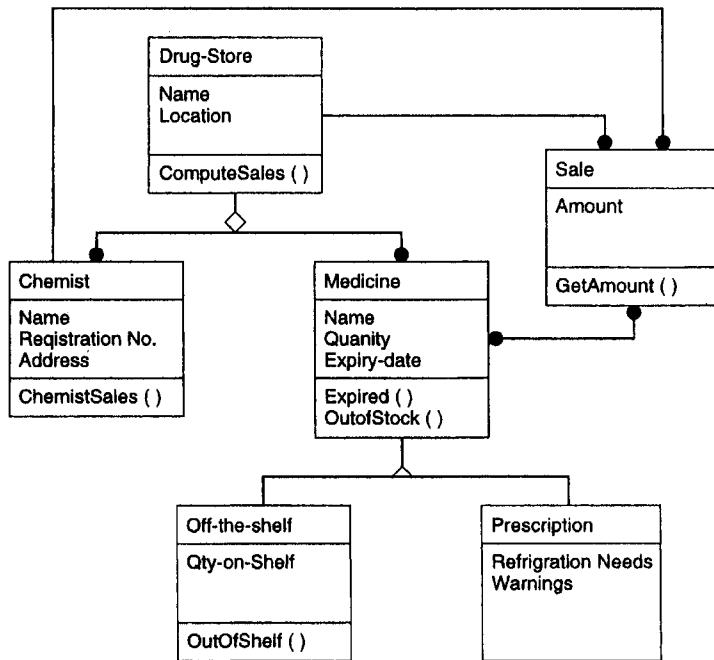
Drug-Store

Name
Location

ComputeSales ( )

Sale

Amount

GetAmount ( )

Chemist

Name
Reqistration No.
Address

ChemistSales ( )

Medicine

Name
Quanity
Expiry-date

Expired ( )
OutofStock ( )

Off-the-shelf

Qty-on-Shelf

OutOfShelf ( )

Prescription

Refrigration Needs
Warnings